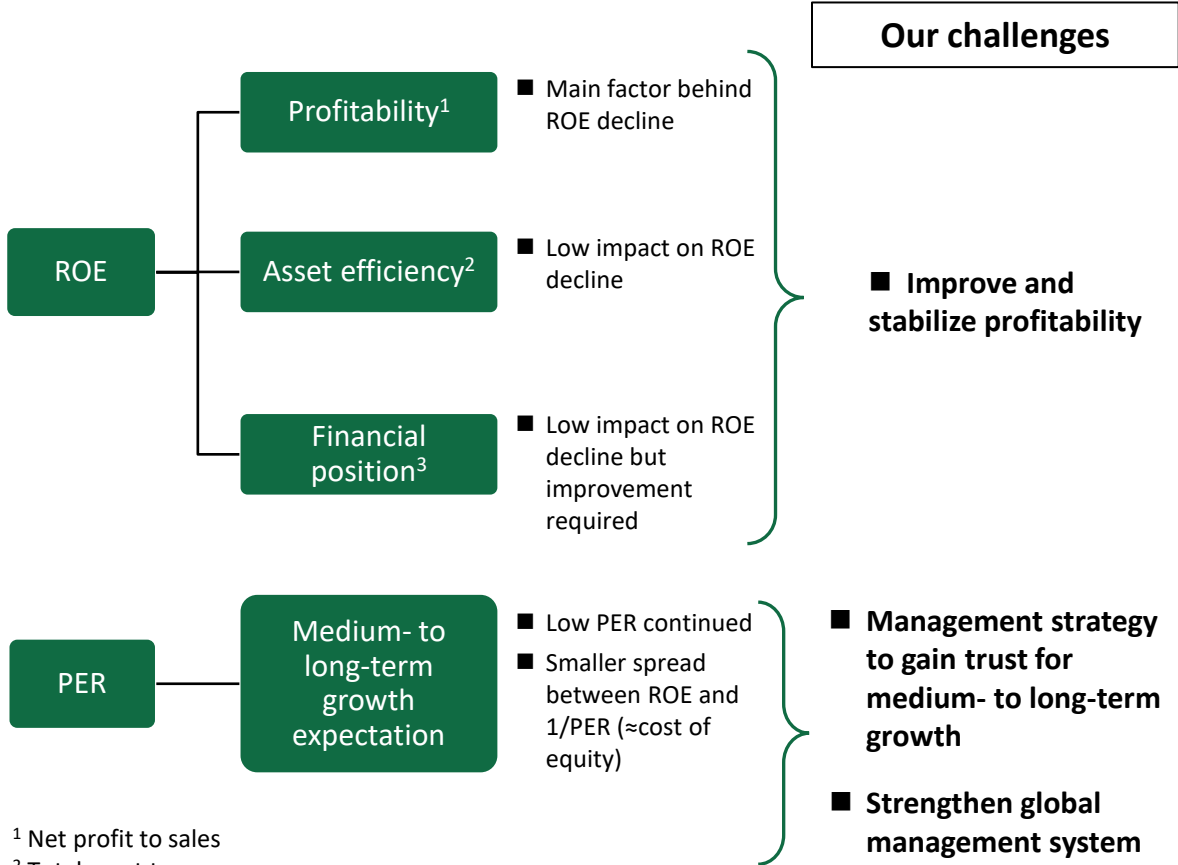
Our challenges

ROE

Profitability$^1$

■ Main factor behind ROE decline

Asset efficiency$^2$

■ Low impact on ROE decline

Financial position$^3$

■ Low impact on ROE decline but improvement required

■ Improve and stabilize profitability

PER

Medium- to long-term growth expectation

■ Low PER continued

■ Smaller spread between ROE and 1/PER (≈cost of equity)

■ Management strategy to gain trust for medium- to long-term growth

■ Strengthen global management system

$^1$ Net profit to sales

$^2$ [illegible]